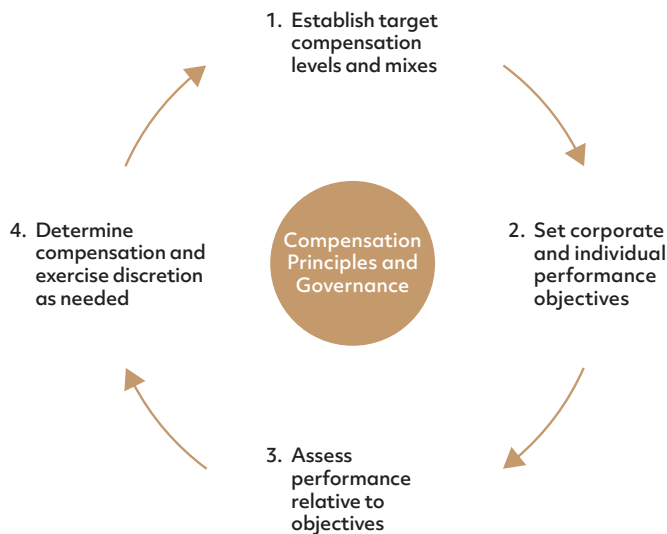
1. Establish target compensation levels and mixes

2. Set corporate and individual performance objectives

3. Assess performance relative to objectives

4. Determine compensation and exercise discretion as needed

Compensation Principles and Governance